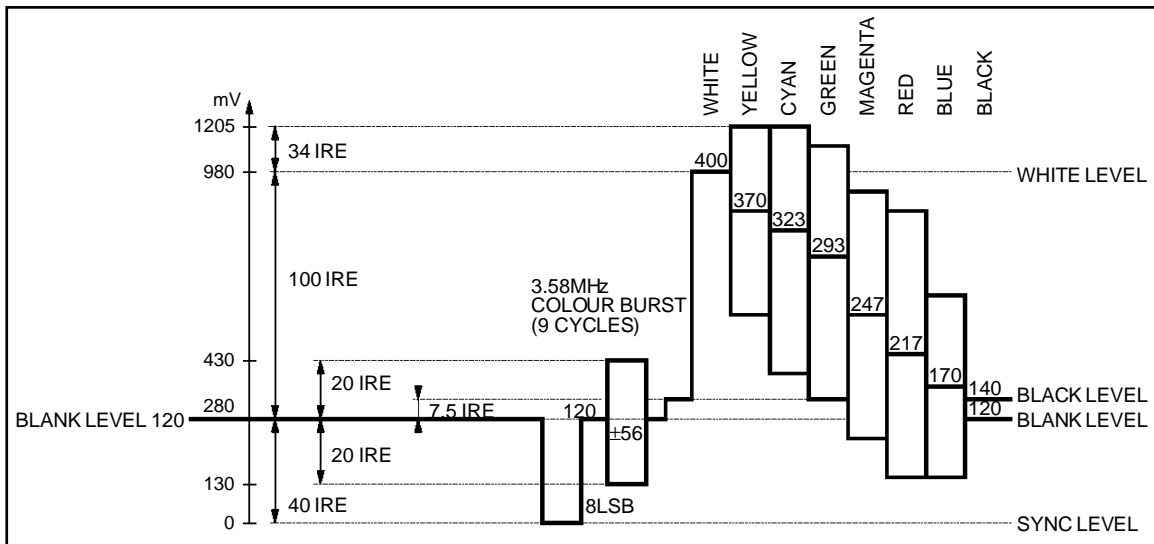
mV

1205

980

430

280

BLANK LEVEL 120

130

0

34 IRE

100 IRE

20 IRE

7.5 IRE

20 IRE

40 IRE

3.58MHz COLOUR BURST (9 CYCLES)

120

±56

8LSB

WHITE

YELLOW

CYAN

GREEN

MAGENTA

RED

BLUE

BLACK

400

370

323

293

247

217

170

140

120

WHITE LEVEL

BLACK LEVEL

BLANK LEVEL

SYNC LEVEL